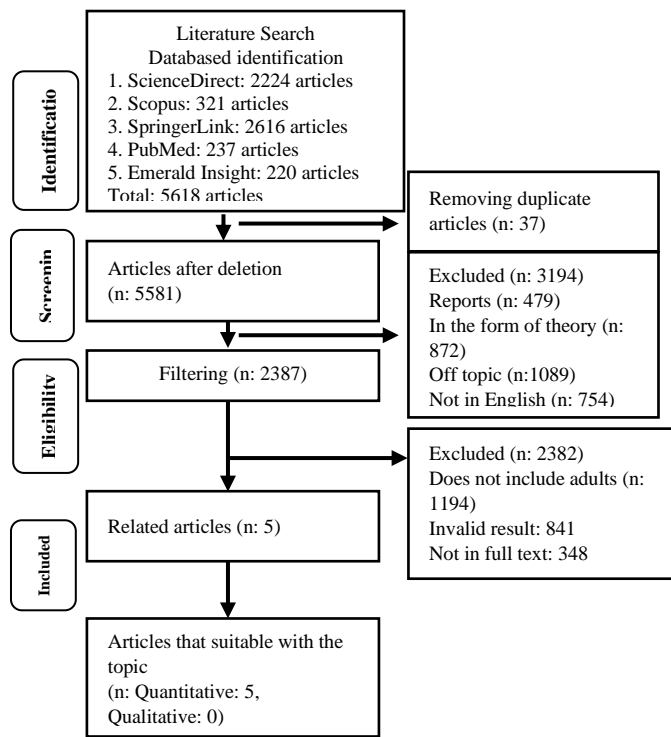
Identificatio

Literature Search
Databased identification
1. ScienceDirect: 2224 articles
2. Scopus: 321 articles
3. SpringerLink: 2616 articles
4. PubMed: 237 articles
5. Emerald Insight: 220 articles
Total: 5618 articles

Removing duplicate articles (n: 37)

Screenin

Articles after deletion (n: 5581)

Excluded (n: 3194)
Reports (n: 479)
In the form of theory (n: 872)
Off topic (n:1089)
Not in English (n: 754)

Eligibility

Filtering (n: 2387)

Excluded (n: 2382)
Does not include adults (n: 1194)
Invalid result: 841
Not in full text: 348

Included

Related articles (n: 5)

Articles that suitable with the topic
(n: Quantitative: 5, Qualitative: 0)